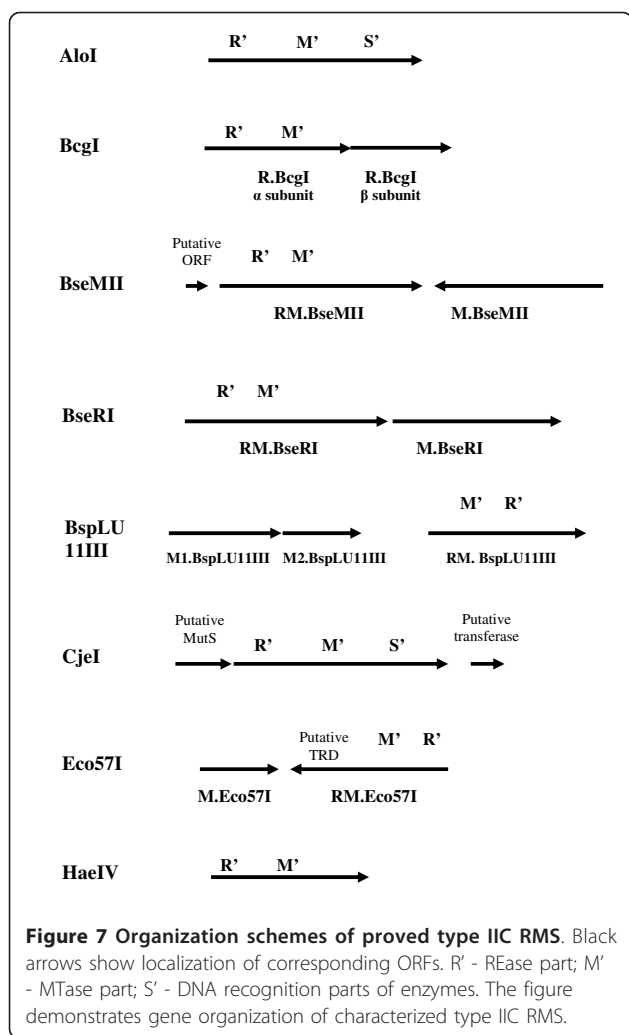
AloI
R' M' S'

BcgI
R' M'
R.BcgI α subunit
R.BcgI β subunit

BseMII
Putative ORF
R' M'
RM.BseMII
M.BseMII

BseRI
R' M'
RM.BseRI
M.BseRI

BspLU 11III
M1.BspLU11III
M2.BspLU11III
M' R'
RM. BspLU11III

CjeI
Putative MutS
R' M' S'
Putative transferase

Eco57I
Putative TRD
M' R'
M.Eco57I
RM.Eco57I

HaeIV
R' M'

**Figure 7 Organization schemes of proved type IIC RMS**. Black arrows show localization of corresponding ORFs. R' - REase part; M' - MTase part; S' - DNA recognition parts of enzymes. The figure demonstrates gene organization of characterized type IIC RMS.